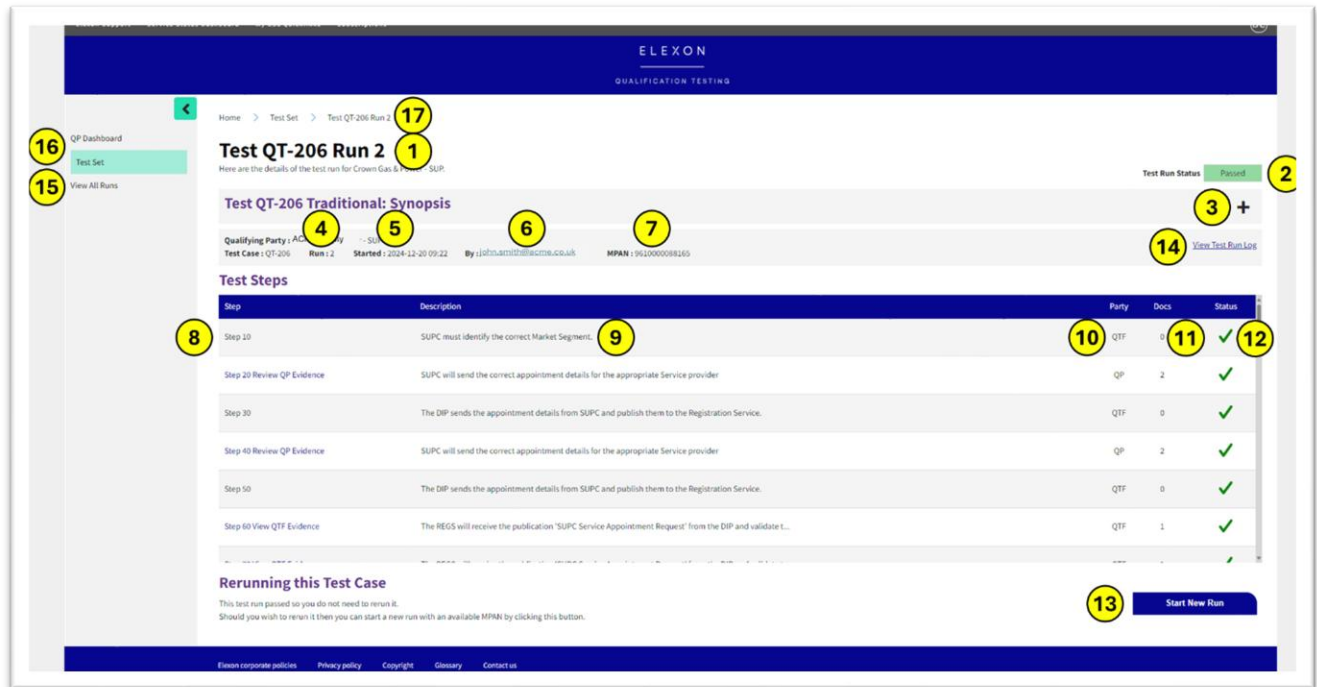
ELEXON

QUALIFICATION TESTING

Home > Test Set > Test QT-206 Run 2 17

QP Dashboard
16 Test Set
15 View All Runs

Test QT-206 Run 2 1

Here are the details of the test run for Crown Gas & Power - SUP.

Test Run Status Passed 2

Test QT-206 Traditional: Synopsis 3 +

Qualifying Party : AC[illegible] 4 5 - SU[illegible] 6 7
Test Case : QT-206 Run : 2 Started : 2024-12-20 09:22 By : john.smith@acme.co.uk MPAN : 9610000088165

14 View Test Run Log

Test Steps

| Step | Description | Party | Docs | Status |
|---|---|---|---|---|
| 8 Step 10 | SUPC must identify the correct Market Segment. 9 | 10 QTF | 0 11 | ✓ 12 |
| Step 20 Review QP Evidence | SUPC will send the correct appointment details for the appropriate Service provider | QP | 2 | ✓ |
| Step 30 | The DIP sends the appointment details from SUPC and publish them to the Registration Service. | QTF | 0 | ✓ |
| Step 40 Review QP Evidence | SUPC will send the correct appointment details for the appropriate Service provider | QP | 2 | ✓ |
| Step 50 | The DIP sends the appointment details from SUPC and publish them to the Registration Service. | QTF | 0 | ✓ |
| Step 60 View QTF Evidence | The REGS will receive the publication 'SUPC Service Appointment Request' from the DIP and validate t... | QTF | 1 | ✓ |
| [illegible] | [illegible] | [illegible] | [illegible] | ✓ |

Rerunning this Test Case

This test run passed so you do not need to rerun it.
Should you wish to rerun it then you can start a new run with an available MPAN by clicking this button.

13 Start New Run

Elexon corporate policies Privacy policy Copyright Glossary Contact us